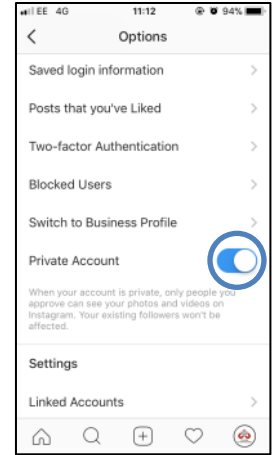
EE 4G 11:12 94%

Options

Saved login information

Posts that you've Liked

Two-factor Authentication

Blocked Users

Switch to Business Profile

Private Account

When your account is private, only people you approve can see your photos and videos on Instagram. Your existing followers won't be affected.

Settings

Linked Accounts